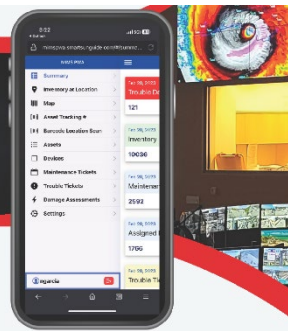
9:02

Summary
Inventory at Location
Map
Asset Tracking
Barcode Location Scan
Assets
Brakes
Maintenance Tickets
Trouble Tickets
Damage Assessments
Settings

Troubl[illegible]
121
Inventory
10036
Maintenan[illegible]
2592
Assigned
1766
Trouble Ti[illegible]

garcia